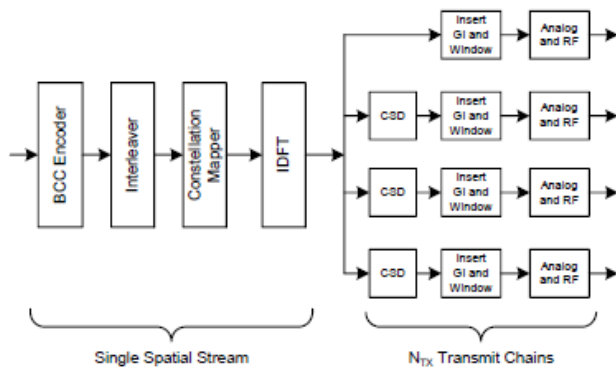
BCC Encoder

Interleaver

Constellation Mapper

IDFT

Insert GI and Window

Analog and RF

CSD

Insert GI and Window

Analog and RF

CSD

Insert GI and Window

Analog and RF

CSD

Insert GI and Window

Analog and RF

Single Spatial Stream

$N_{TX}$ Transmit Chains